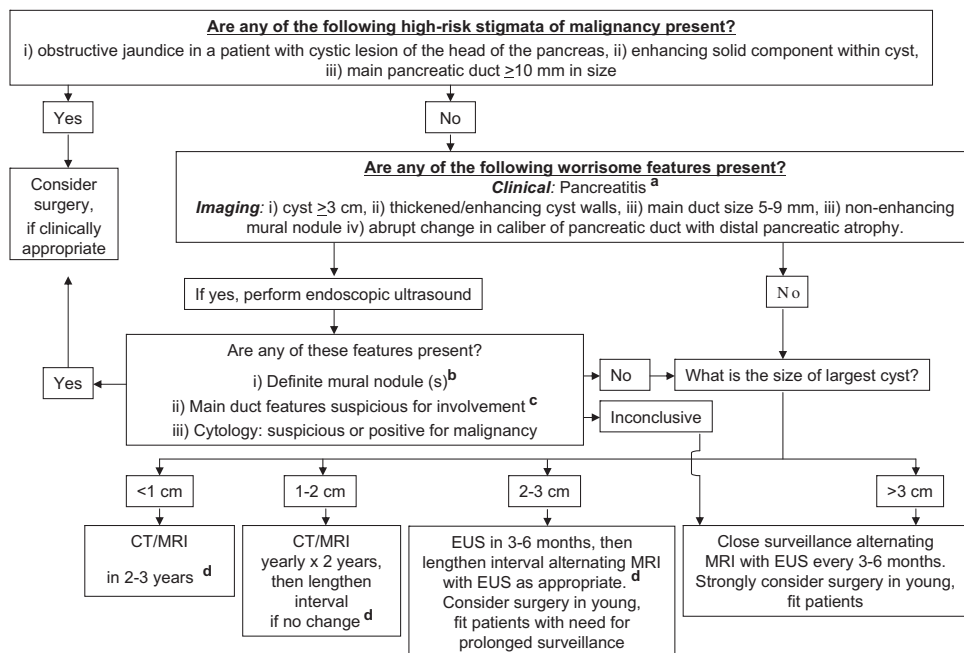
**Are any of the following high-risk stigmata of malignancy present?**
i) obstructive jaundice in a patient with cystic lesion of the head of the pancreas, ii) enhancing solid component within cyst, iii) main pancreatic duct $\geq$10 mm in size

Yes

No

Consider surgery, if clinically appropriate

**Are any of the following worrisome features present?**
***Clinical:*** Pancreatitis $^{a}$
***Imaging:*** i) cyst $\geq$3 cm, ii) thickened/enhancing cyst walls, iii) main duct size 5-9 mm, iii) non-enhancing mural nodule iv) abrupt change in caliber of pancreatic duct with distal pancreatic atrophy.

If yes, perform endoscopic ultrasound

No

Are any of these features present?
i) Definite mural nodule (s)$^{b}$
ii) Main duct features suspicious for involvement $^{c}$
iii) Cytology: suspicious or positive for malignancy

Yes

No

What is the size of largest cyst?

Inconclusive

<1 cm

1-2 cm

2-3 cm

>3 cm

CT/MRI
in 2-3 years $^{d}$

CT/MRI
yearly x 2 years, then lengthen interval if no change $^{d}$

EUS in 3-6 months, then lengthen interval alternating MRI with EUS as appropriate. $^{d}$
Consider surgery in young, fit patients with need for prolonged surveillance

Close surveillance alternating MRI with EUS every 3-6 months. Strongly consider surgery in young, fit patients